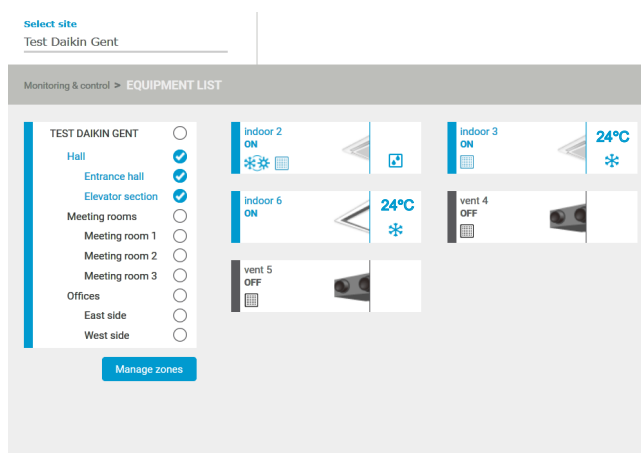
Select site
Test Daikin Gent

Monitoring & control > EQUIPMENT LIST

TEST DAIKIN GENT
Hall
Entrance hall
Elevator section
Meeting rooms
Meeting room 1
Meeting room 2
Meeting room 3
Offices
East side
West side

Manage zones

indoor 2
ON

indoor 3
ON
24°C

indoor 6
ON
24°C

vent 4
OFF

vent 5
OFF